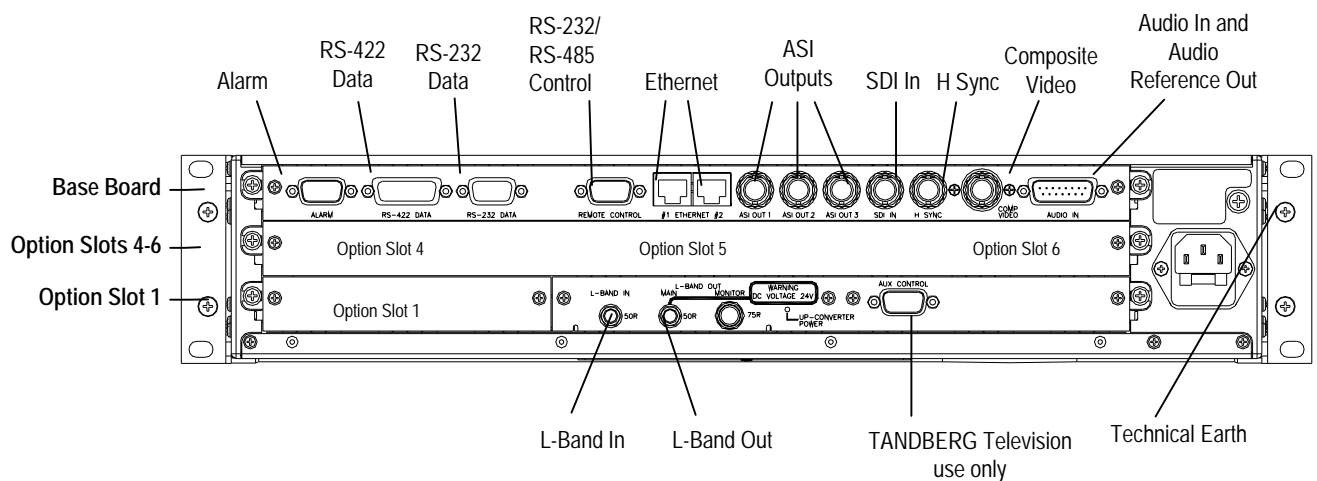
Alarm
RS-422 Data
RS-232 Data
RS-232/ RS-485 Control
Ethernet
ASI Outputs
SDI In
H Sync
Composite Video
Audio In and Audio Reference Out

Base Board
Option Slots 4-6
Option Slot 1

ALARM
RS-422 DATA
RS-232 DATA
REMOTE CONTROL
#1 ETHERNET #2
ASI OUT 1
ASI OUT 2
ASI OUT 3
SDI IN
H SYNC
COMP VIDEO
AUDIO IN

Option Slot 4
Option Slot 5
Option Slot 6

Option Slot 1
L-BAND IN
50R
L-BAND OUT
MAIN
50R
MONITOR
75R
WARNING DC VOLTAGE 24V
UP-CONVERTER POWER
AUX CONTROL

L-Band In
L-Band Out
TANDBERG Television use only
Technical Earth